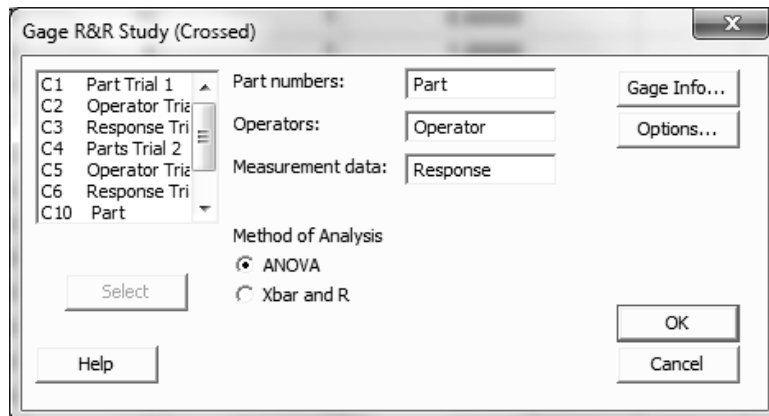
Gage R&R Study (Crossed)

C1 Part Trial 1
C2 Operator Tria
C3 Response Tri
C4 Parts Trial 2
C5 Operator Tria
C6 Response Tri
C10 Part

Part numbers: Part
Operators: Operator
Measurement data: Response

Gage Info...
Options...

Method of Analysis
ANOVA
Xbar and R

Select

OK
Help
Cancel